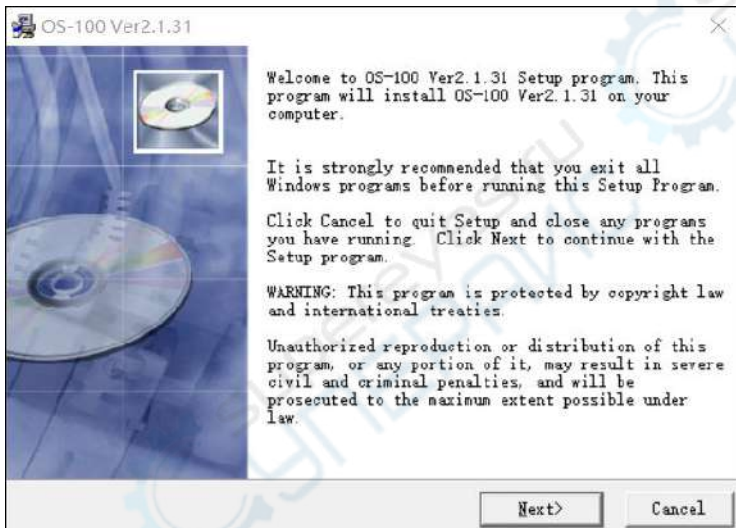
OS-100 Ver2.1.31

Welcome to OS-100 Ver2.1.31 Setup program. This program will install OS-100 Ver2.1.31 on your computer.

It is strongly recommended that you exit all Windows programs before running this Setup Program.

Click Cancel to quit Setup and close any programs you have running. Click Next to continue with the Setup program.

WARNING: This program is protected by copyright law and international treaties.

Unauthorized reproduction or distribution of this program, or any portion of it, may result in severe civil and criminal penalties, and will be prosecuted to the maximum extent possible under law.

Next>

Cancel